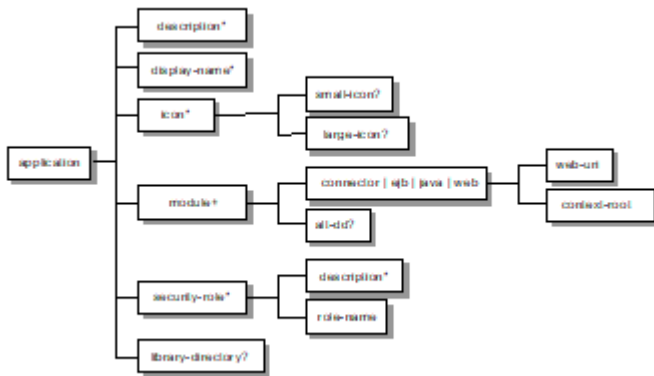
application

description*

display-name*

icon*

small-icon?

large-icon?

module+

connector | ejb | java | web

web-uri

context-root

alt-dd?

security-role*

description*

role-name

library-directory?